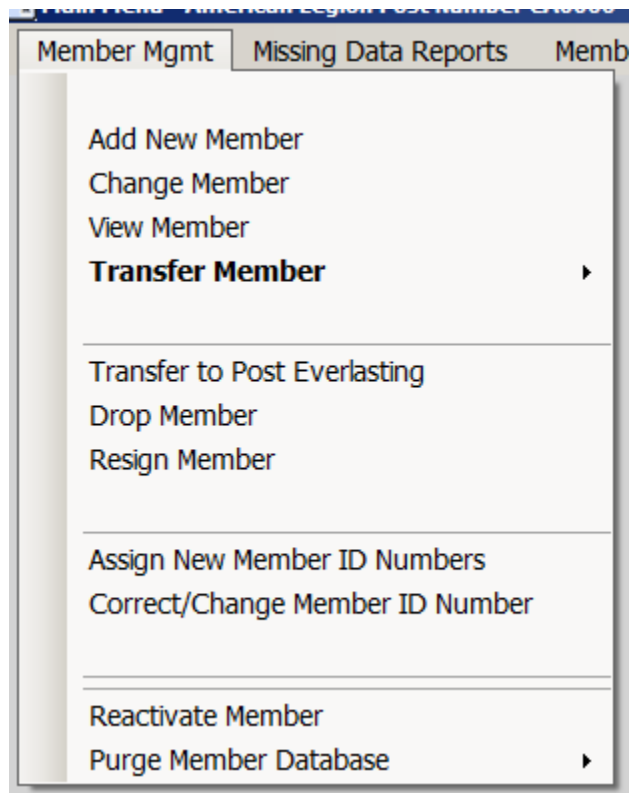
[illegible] American Legion Post Number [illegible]

Member Mgmt
Missing Data Reports
Memb

Add New Member
Change Member
View Member
Transfer Member

Transfer to Post Everlasting
Drop Member
Resign Member

Assign New Member ID Numbers
Correct/Change Member ID Number

Reactivate Member
Purge Member Database